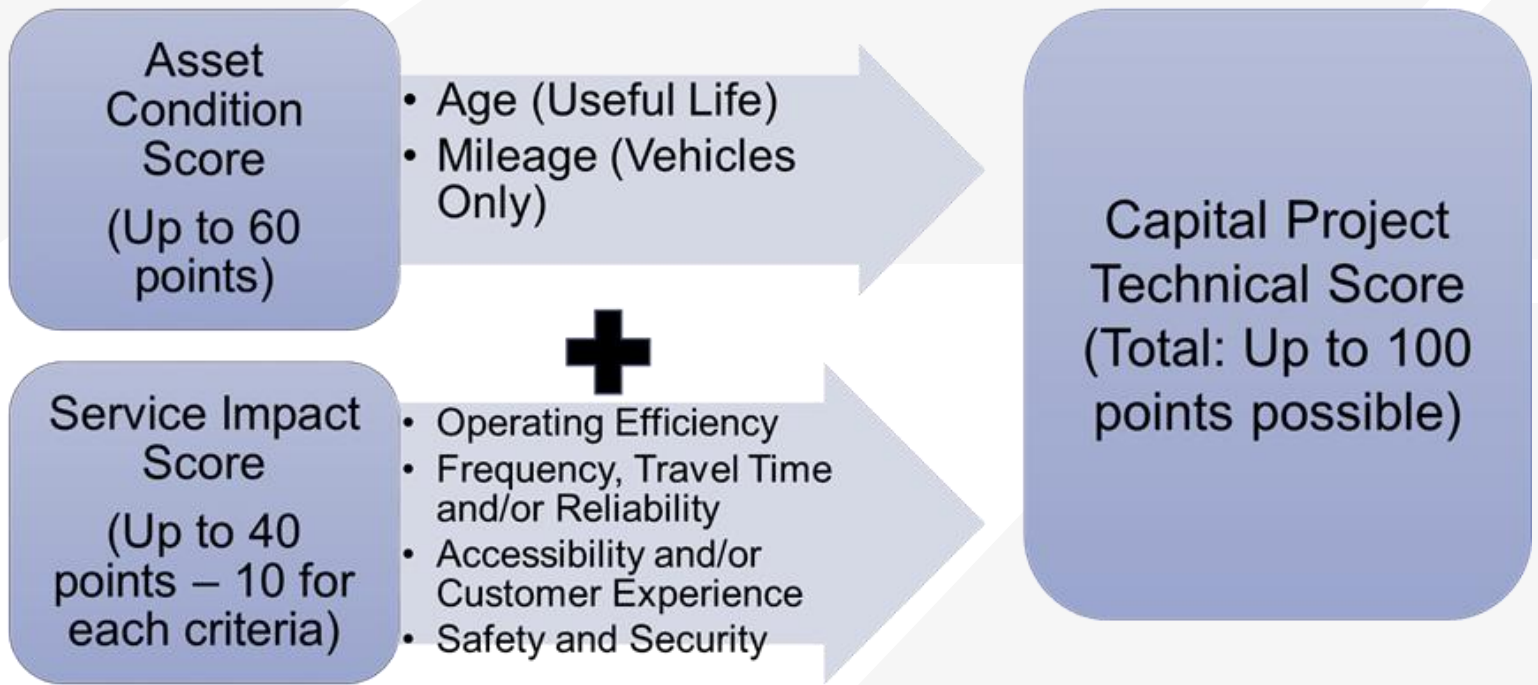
Asset Condition Score

(Up to 60 points)

• Age (Useful Life)
• Mileage (Vehicles Only)

Service Impact Score

(Up to 40 points – 10 for each criteria)

• Operating Efficiency
• Frequency, Travel Time and/or Reliability
• Accessibility and/or Customer Experience
• Safety and Security

Capital Project Technical Score (Total: Up to 100 points possible)